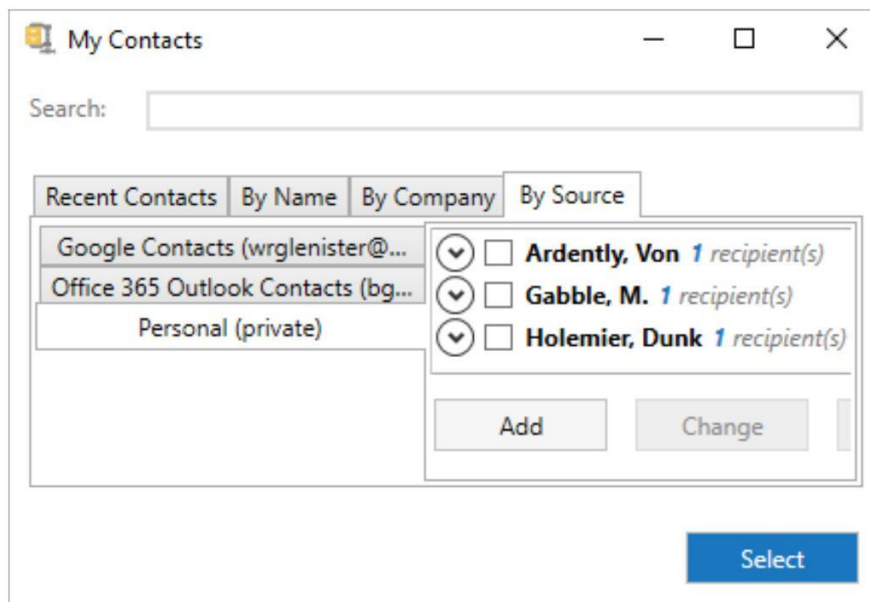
My Contacts

Search:

Recent Contacts | By Name | By Company | By Source

Google Contacts (wrglenister@...
Office 365 Outlook Contacts (bg...
Personal (private)

Ardently, Von 1 recipient(s)
Gabble, M. 1 recipient(s)
Holemier, Dunk 1 recipient(s)

Add
Change

Select